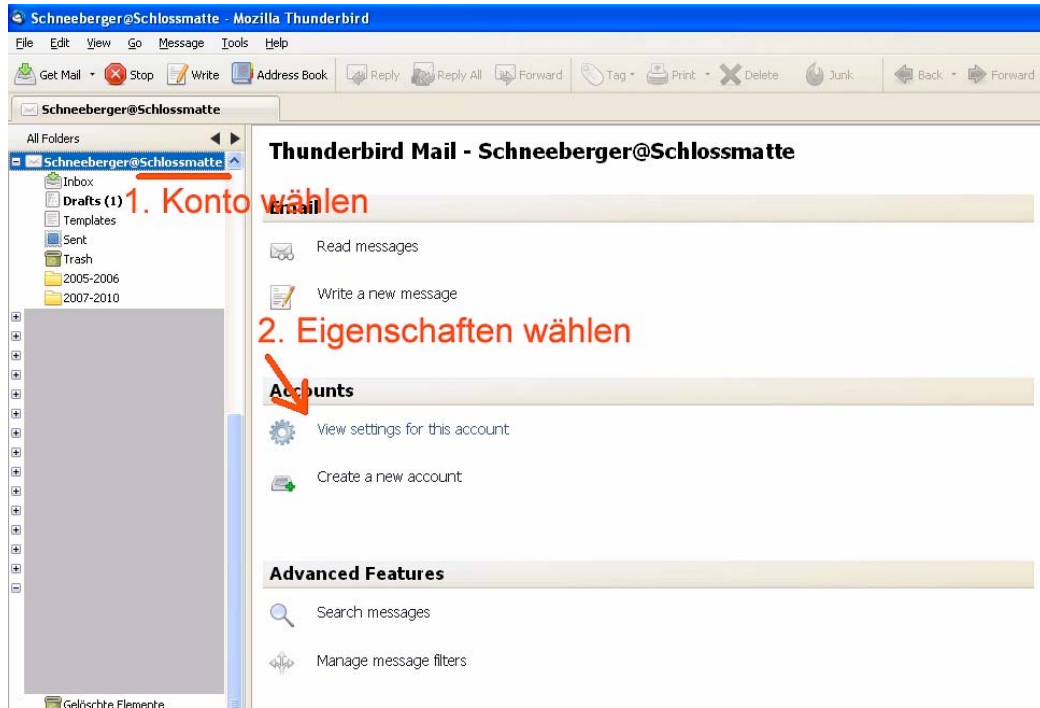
Schneeberger@Schlossmatte - Mozilla Thunderbird

File Edit View Go Message Tools Help

Get Mail Stop Write Address Book Reply Reply All Forward Tag Print Delete Junk Back Forward

Schneeberger@Schlossmatte

All Folders

Schneeberger@Schlossmatte

Inbox

Drafts (1)

Templates

Sent

Trash

2005-2006

2007-2010

Gelöschte Elemente

Thunderbird Mail - Schneeberger@Schlossmatte

1. Konto wählen

Email

Read messages

Write a new message

2. Eigenschaften wählen

Accounts

View settings for this account

Create a new account

Advanced Features

Search messages

Manage message filters